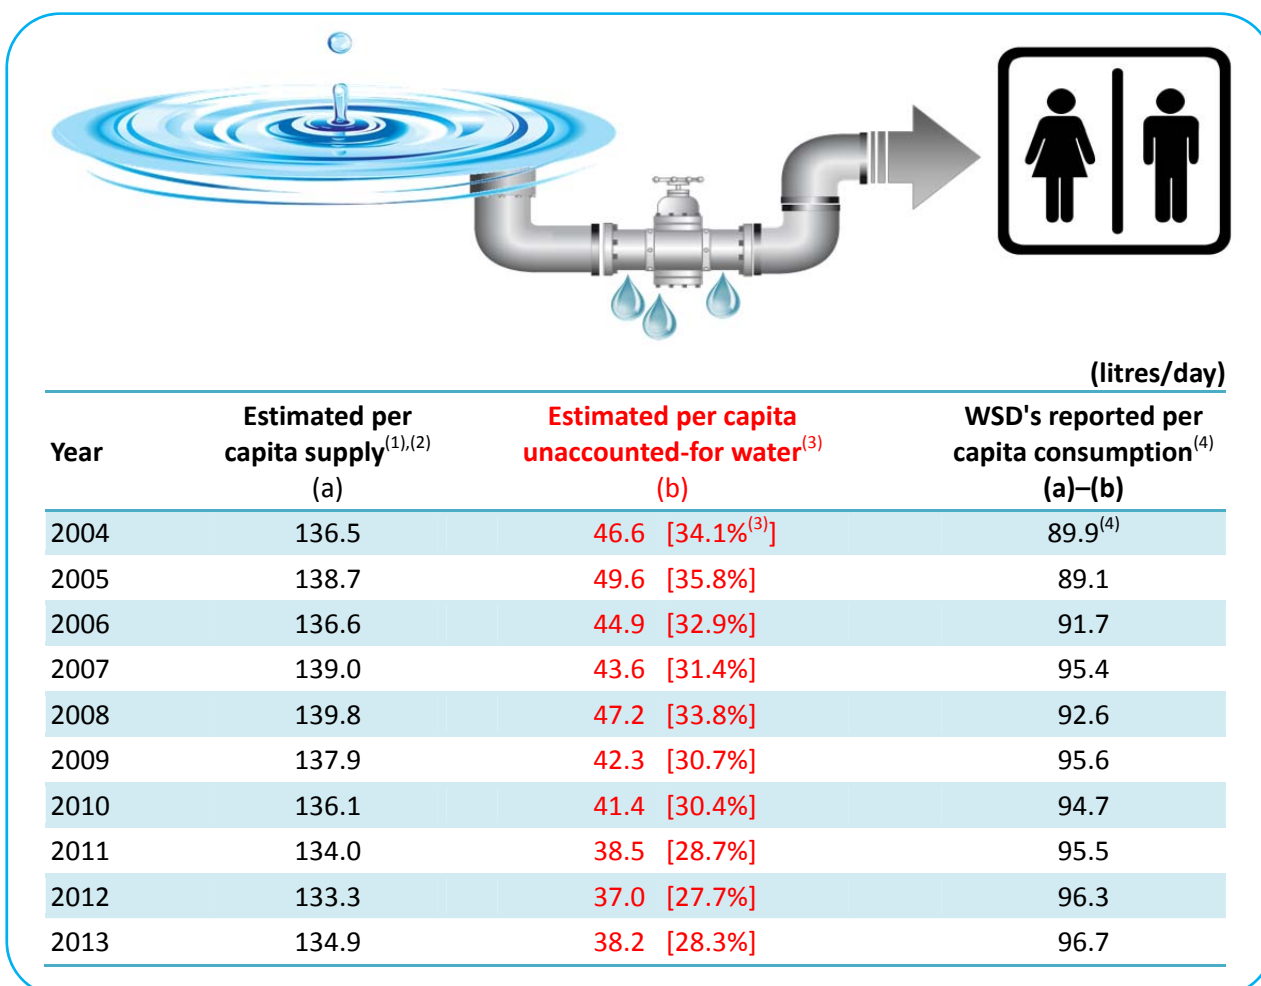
(litres/day)

| Year | Estimated per capita supply$^{(1),(2)}$ (a) | Estimated per capita unaccounted-for water$^{(3)}$ (b) | WSD's reported per capita consumption$^{(4)}$ (a)–(b) |
|---|---|---|---|
| 2004 | 136.5 | 46.6 [34.1%$^{(3)}$] | 89.9$^{(4)}$ |
| 2005 | 138.7 | 49.6 [35.8%] | 89.1 |
| 2006 | 136.6 | 44.9 [32.9%] | 91.7 |
| 2007 | 139.0 | 43.6 [31.4%] | 95.4 |
| 2008 | 139.8 | 47.2 [33.8%] | 92.6 |
| 2009 | 137.9 | 42.3 [30.7%] | 95.6 |
| 2010 | 136.1 | 41.4 [30.4%] | 94.7 |
| 2011 | 134.0 | 38.5 [28.7%] | 95.5 |
| 2012 | 133.3 | 37.0 [27.7%] | 96.3 |
| 2013 | 134.9 | 38.2 [28.3%] | 96.7 |